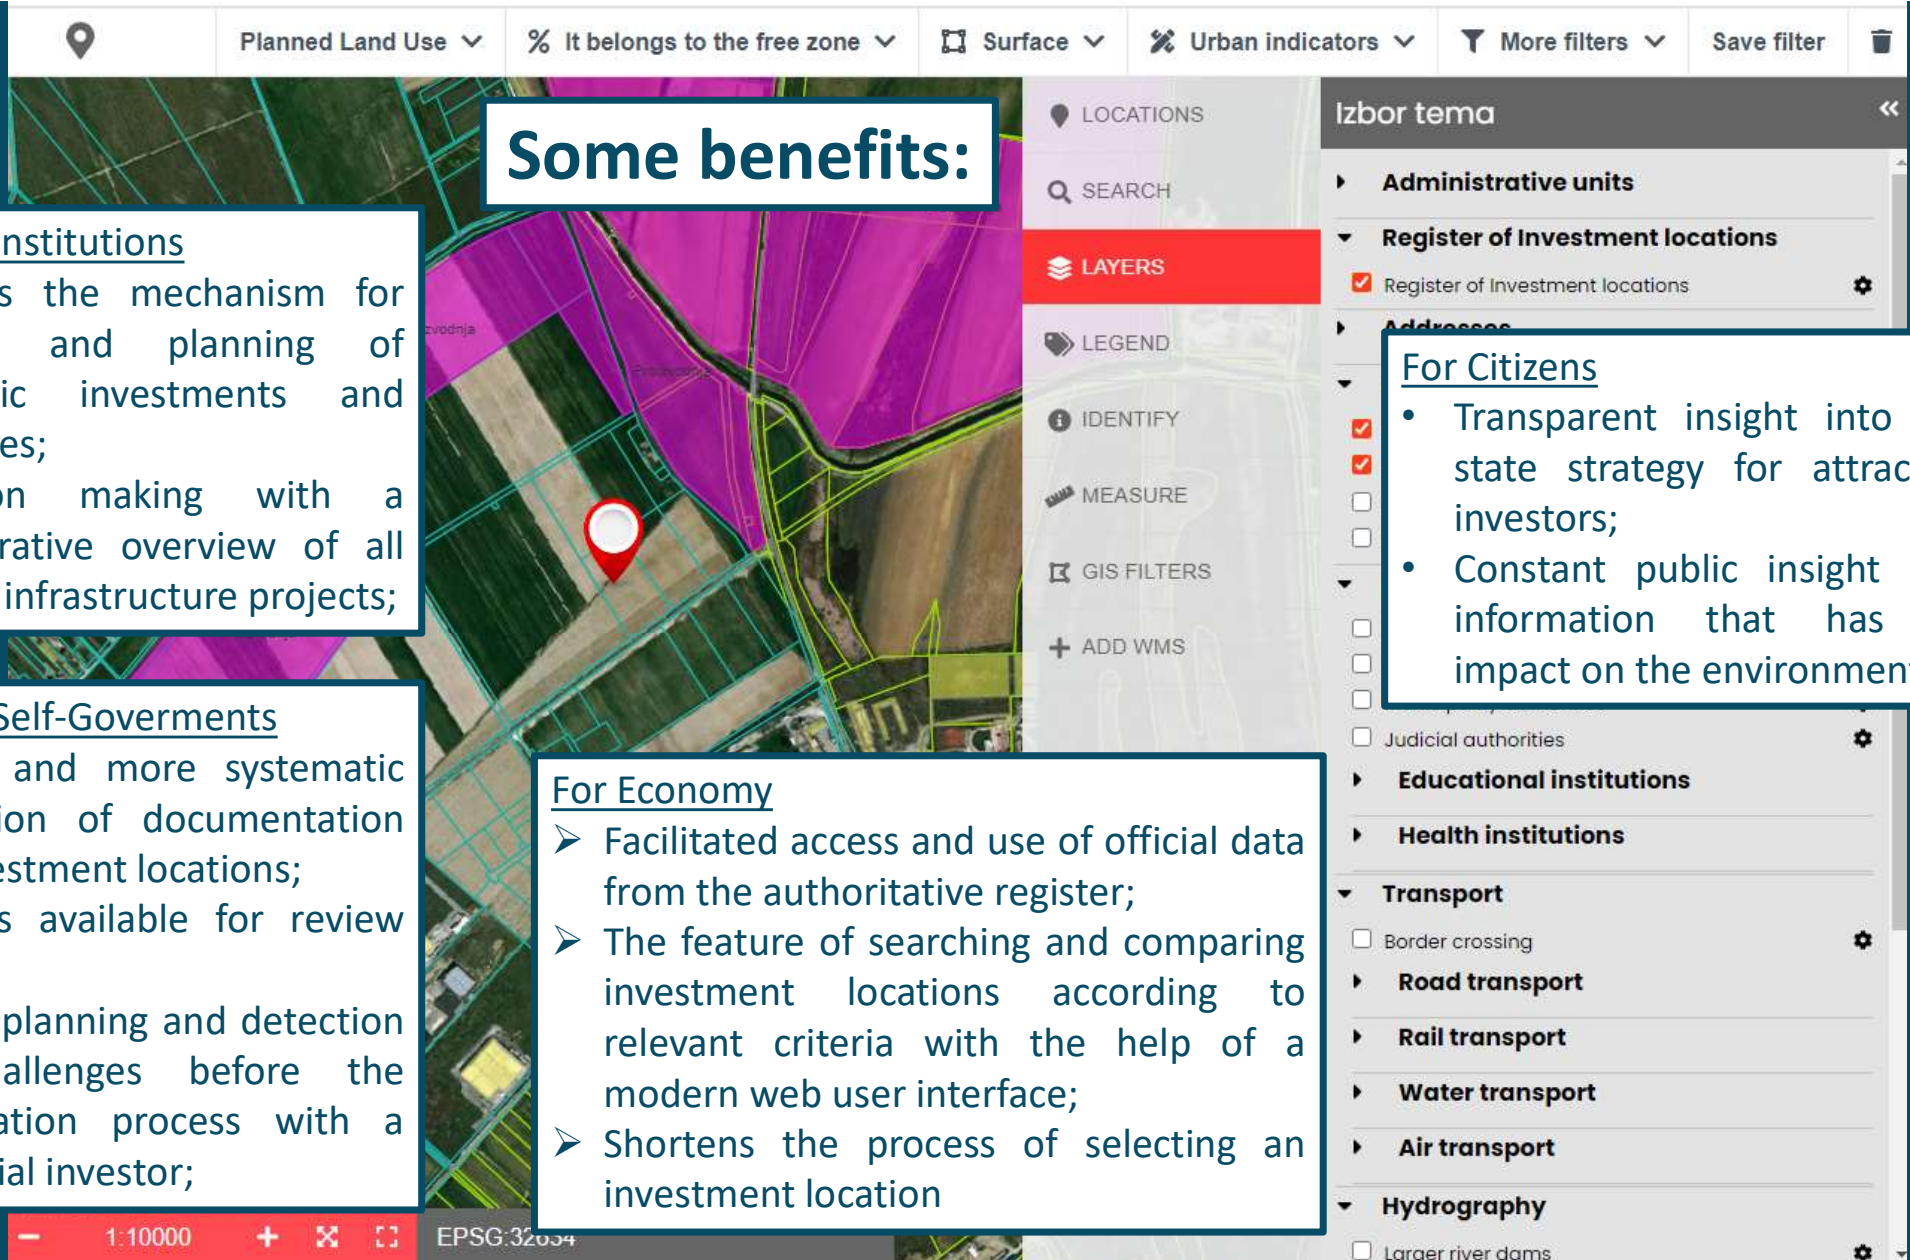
Planned Land Use | It belongs to the free zone | Surface | Urban indicators | More filters | Save filter

Some benefits:

nstitutions
s the mechanism for
and planning of
ic investments and
es;
on making with a
rative overview of all
infrastructure projects;

Self-Goverments
and more systematic
ion of documentation
estment locations;
s available for review

planning and detection
allenges before the
ation process with a
ial investor;

For Economy
➢ Facilitated access and use of official data from the authoritative register;
➢ The feature of searching and comparing investment locations according to relevant criteria with the help of a modern web user interface;
➢ Shortens the process of selecting an investment location

For Citizens
• Transparent insight into state strategy for attrac investors;
• Constant public insight information that has impact on the environmen

LOCATIONS
SEARCH
LAYERS
LEGEND
IDENTIFY
MEASURE
GIS FILTERS
ADD WMS

Izbor tema
Administrative units
Register of Investment locations
Register of Investment locations
Addresses
Judicial authorities
Educational institutions
Health institutions
Transport
Border crossing
Road transport
Rail transport
Water transport
Air transport
Hydrography
Larger river dams

1:10000
EPSG:32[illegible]